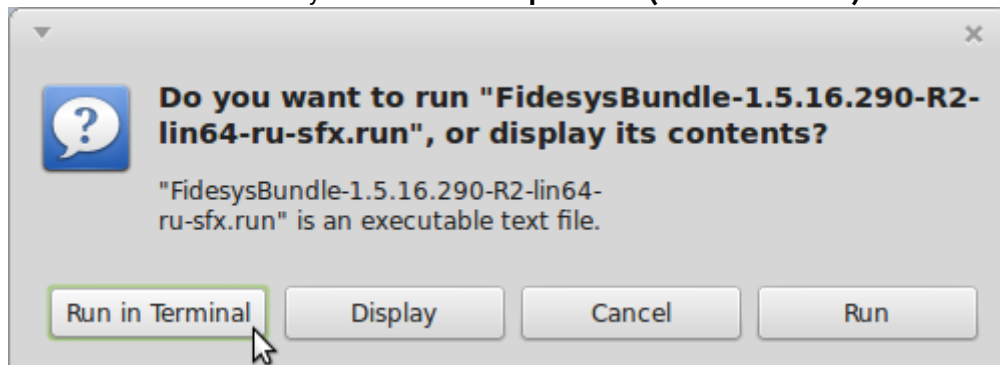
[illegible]

Do you want to run "FidesysBundle-1.5.16.290-R2-lin64-ru-sfx.run", or display its contents?

"FidesysBundle-1.5.16.290-R2-lin64-ru-sfx.run" is an executable text file.

Run in Terminal | Display | Cancel | Run